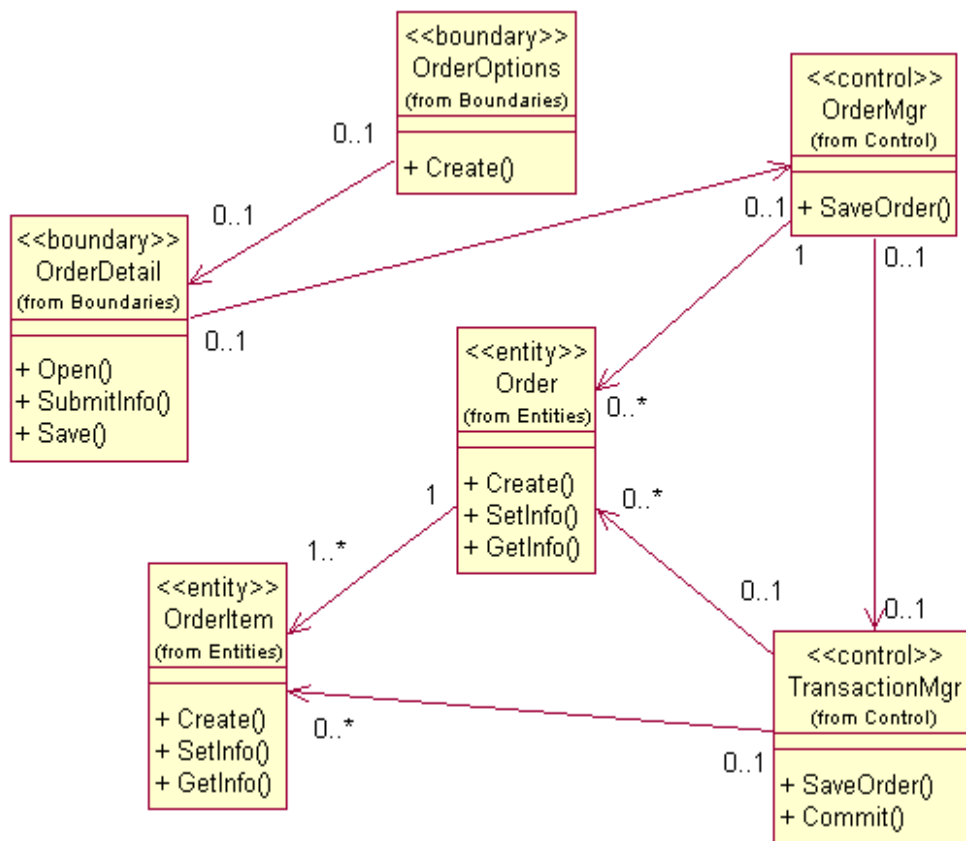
<<boundary>>
OrderOptions
(from Boundaries)

+ Create()

<<control>>
OrderMgr
(from Control)

+ SaveOrder()

0..1

0..1

0..1

<<boundary>>
OrderDetail
(from Boundaries)

+ Open()
+ SubmitInfo()
+ Save()

0..1

1

0..1

<<entity>>
Order
(from Entities)

+ Create()
+ SetInfo()
+ GetInfo()

0..*

1

0..*

1..*

0..1

0..1

<<entity>>
OrderItem
(from Entities)

+ Create()
+ SetInfo()
+ GetInfo()

0..*

<<control>>
TransactionMgr
(from Control)

0..1

+ SaveOrder()
+ Commit()